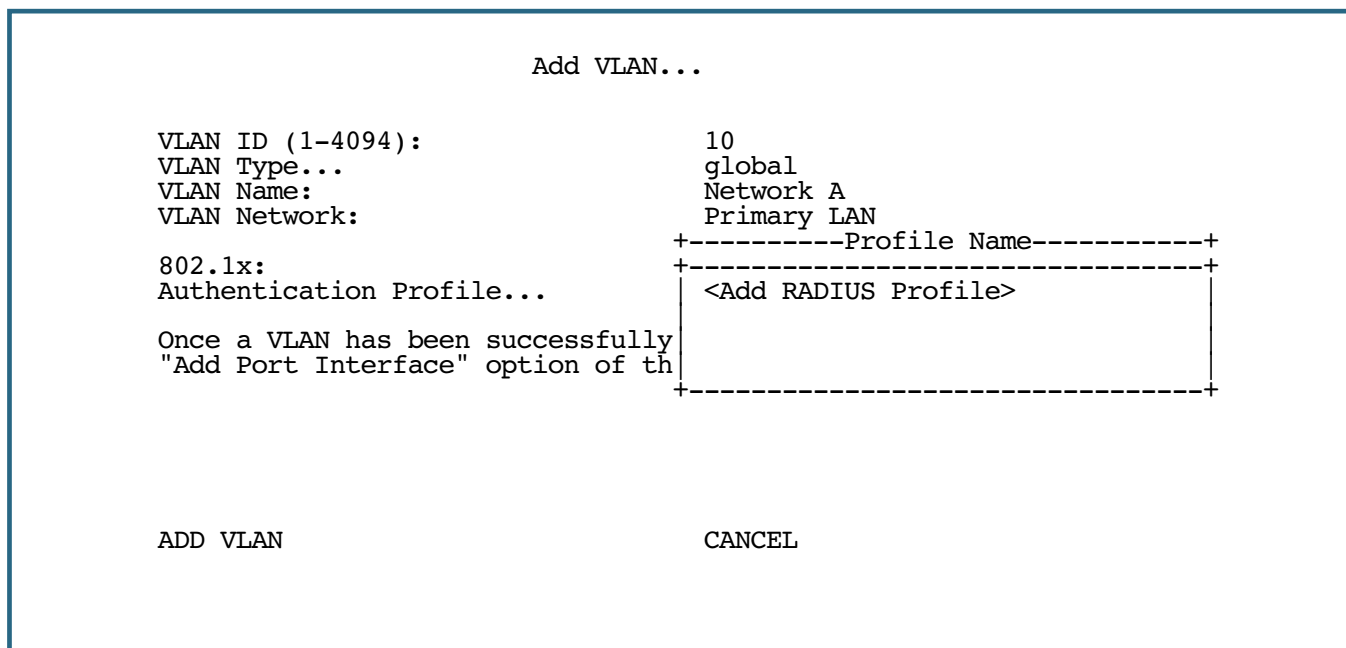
Add VLAN...

VLAN ID (1-4094): 10
VLAN Type... global
VLAN Name: Network A
VLAN Network: Primary LAN

802.1x:
Authentication Profile...

Once a VLAN has been successfully
"Add Port Interface" option of th

Profile Name

<Add RADIUS Profile>

ADD VLAN CANCEL